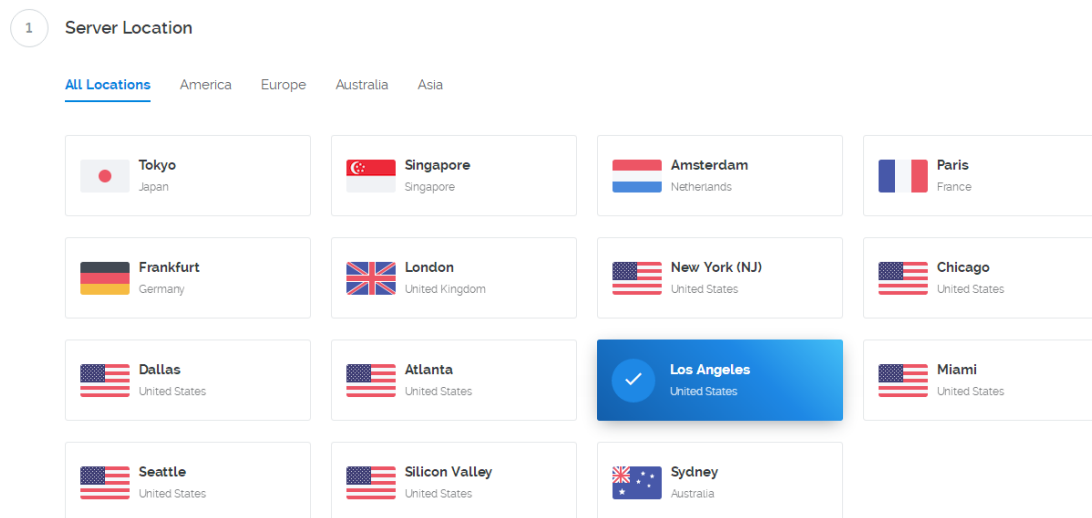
1 Server Location

All Locations America Europe Australia Asia

Tokyo
Japan

Singapore
Singapore

Amsterdam
Netherlands

Paris
France

Frankfurt
Germany

London
United Kingdom

New York (NJ)
United States

Chicago
United States

Dallas
United States

Atlanta
United States

Los Angeles
United States

Miami
United States

Seattle
United States

Silicon Valley
United States

Sydney
Australia